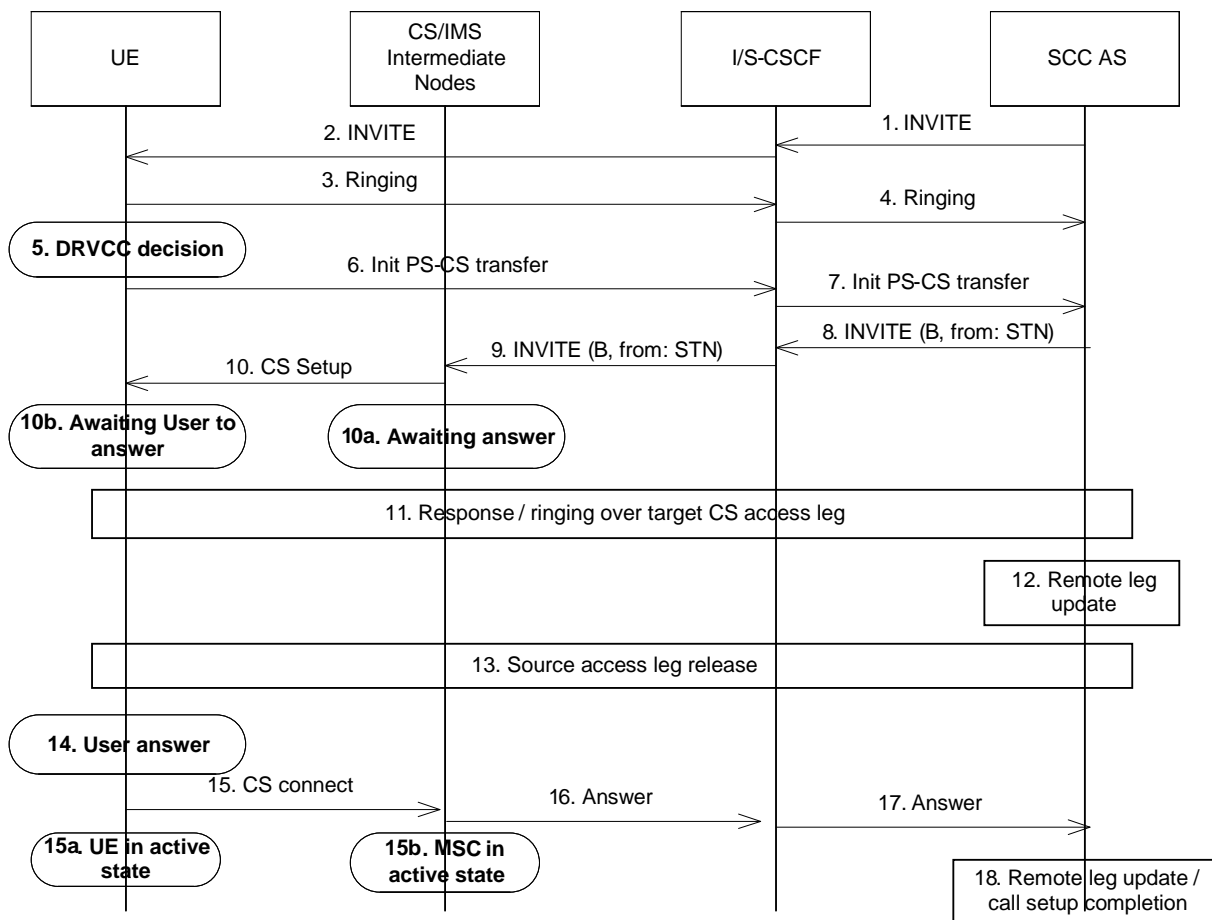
UE

CS/IMS Intermediate Nodes

I/S-CSCF

SCC AS

1. INVITE

2. INVITE

3. Ringing

4. Ringing

5. DRVCC decision

6. Init PS-CS transfer

7. Init PS-CS transfer

8. INVITE (B, from: STN)

9. INVITE (B, from: STN)

10. CS Setup

10b. Awaiting User to answer

10a. Awaiting answer

11. Response / ringing over target CS access leg

12. Remote leg update

13. Source access leg release

14. User answer

15. CS connect

16. Answer

17. Answer

15a. UE in active state

15b. MSC in active state

18. Remote leg update / call setup completion